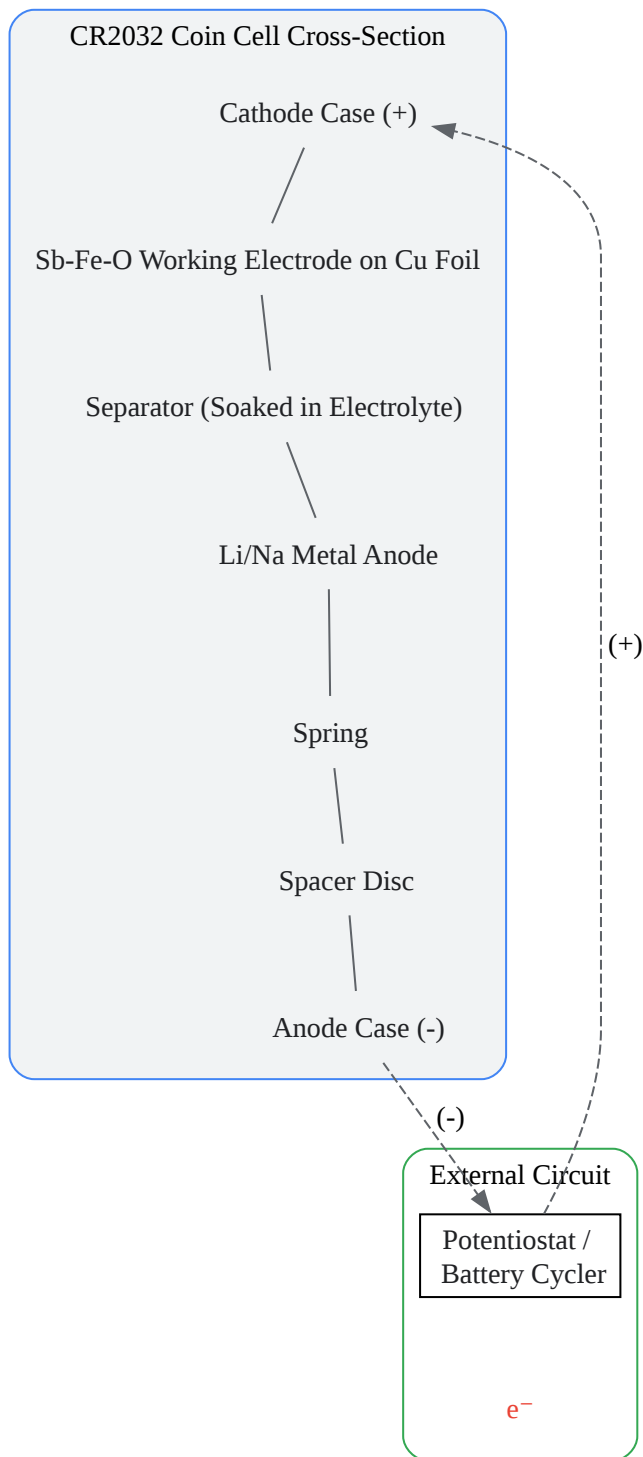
CR2032 Coin Cell Cross-Section

Cathode Case (+)

Sb-Fe-O Working Electrode on Cu Foil

Separator (Soaked in Electrolyte)

Li/Na Metal Anode

Spring

Spacer Disc

Anode Case (-)

(+)

(-)

External Circuit

Potentiostat / Battery Cycler

$e^-$